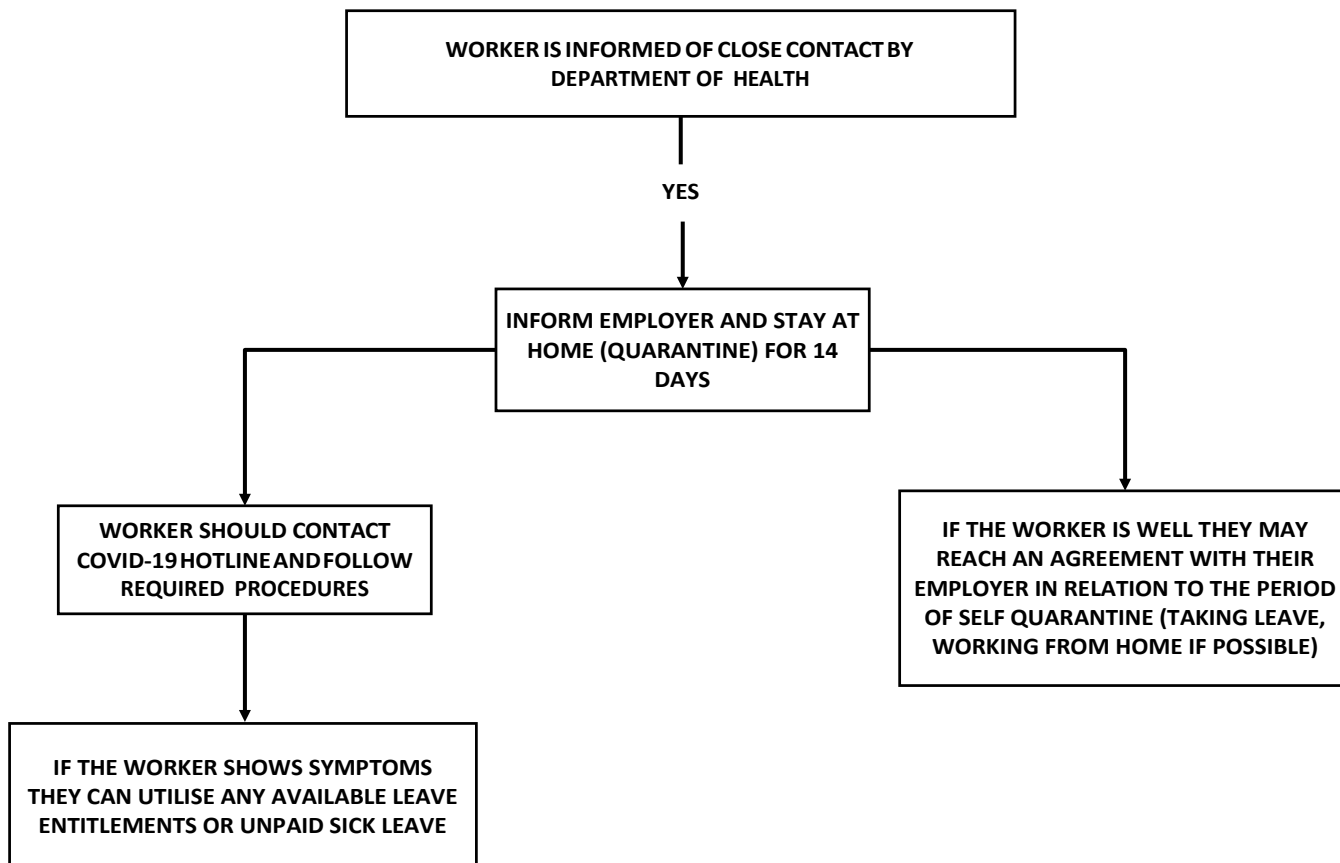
WORKER IS INFORMED OF CLOSE CONTACT BY DEPARTMENT OF HEALTH

YES

INFORM EMPLOYER AND STAY AT HOME (QUARANTINE) FOR 14 DAYS

WORKER SHOULD CONTACT COVID-19 HOTLINE AND FOLLOW REQUIRED PROCEDURES

IF THE WORKER IS WELL THEY MAY REACH AN AGREEMENT WITH THEIR EMPLOYER IN RELATION TO THE PERIOD OF SELF QUARANTINE (TAKING LEAVE, WORKING FROM HOME IF POSSIBLE)

IF THE WORKER SHOWS SYMPTOMS THEY CAN UTILISE ANY AVAILABLE LEAVE ENTITLEMENTS OR UNPAID SICK LEAVE